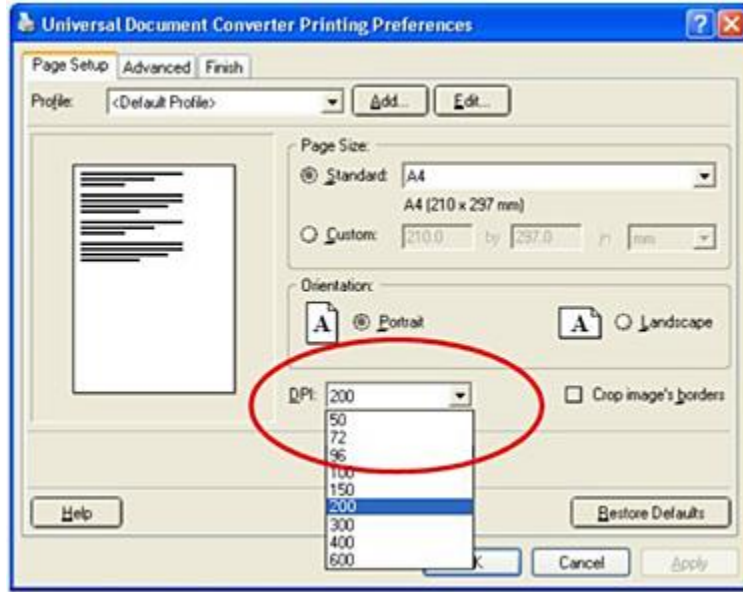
Universal Document Converter Printing Preferences

Page Setup | Advanced | Finish

Profile: <Default Profile> | Add... | Edit...

Page Size:
Standard: A4
A4 (210 x 297 mm)
Custom: 210.0 by 297.0 in mm

Orientation:
A Portrait
A Landscape

DPI: 200
50
72
96
100
150
200
300
400
600

Crop image's borders

Help | Restore Defaults

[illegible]K | Cancel | Apply